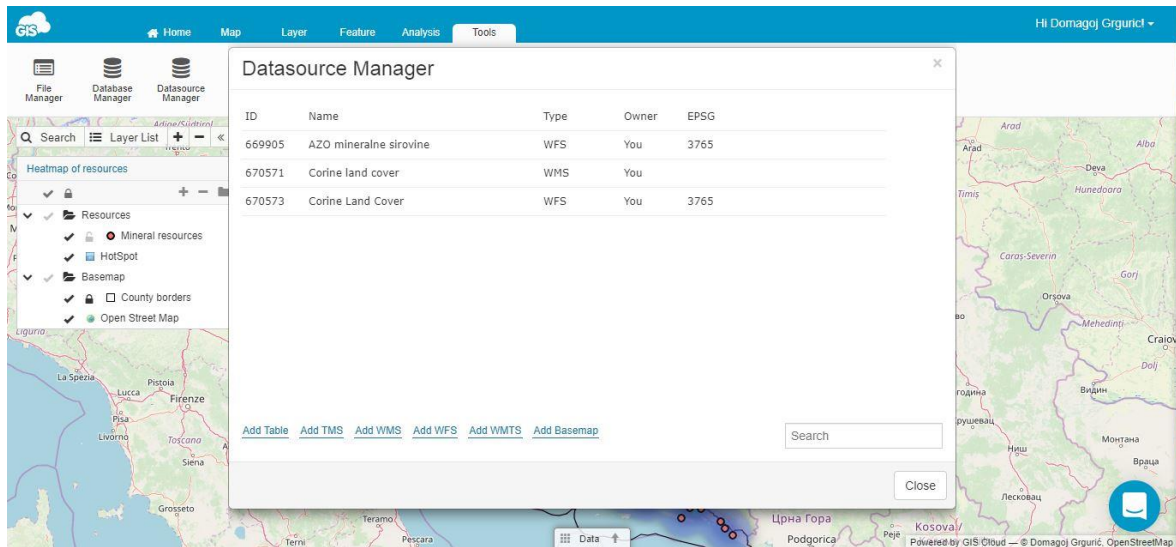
GIS Home Map Layer Feature Analysis Tools

Hi Domagoj Grguric! ▾

File Manager Database Manager Datasource Manager

Search Layer List + − «

Heatmap of resources

Resources
Mineral resources
HotSpot
Basemap
County borders
Open Street Map

Datasource Manager

×

| ID | Name | Type | Owner | EPSG |
|---|---|---|---|---|
| 669905 | AZO mineralne sirovine | WFS | You | 3765 |
| 670571 | Corine land cover | WMS | You | |
| 670573 | Corine Land Cover | WFS | You | 3765 |

Add Table Add TMS Add WMS Add WFS Add WMTS Add Basemap

Search

Close

Arad Alba Deva Hunedoara Timiș Caraș-Severin Gorj Orșova Mehedinți Craiov Dolj Видин Монтана Враца Ниш Лесковац Liguria La Spezia Lucca Pistoia Firenze Pisa Livorno Toscana Siena Grosseto Teramo Terni Pescara Црна Гора Podgorica Pejë Kosova

Data

Powered by GIS Cloud — © Domagoj Grgurić, OpenStreetMap